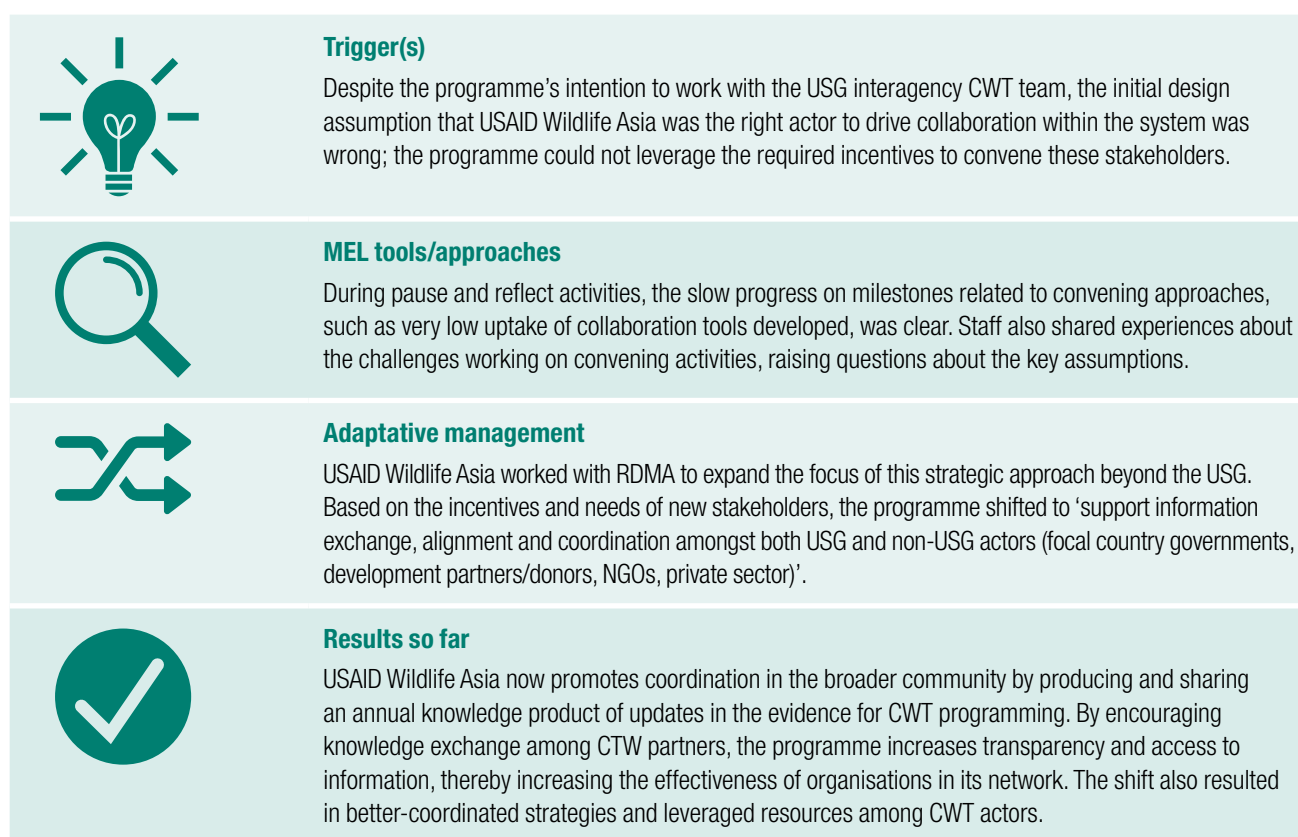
**Trigger(s)**

Despite the programme's intention to work with the USG interagency CWT team, the initial design assumption that USAID Wildlife Asia was the right actor to drive collaboration within the system was wrong; the programme could not leverage the required incentives to convene these stakeholders.

**MEL tools/approaches**

During pause and reflect activities, the slow progress on milestones related to convening approaches, such as very low uptake of collaboration tools developed, was clear. Staff also shared experiences about the challenges working on convening activities, raising questions about the key assumptions.

**Adaptative management**

USAID Wildlife Asia worked with RDMA to expand the focus of this strategic approach beyond the USG. Based on the incentives and needs of new stakeholders, the programme shifted to 'support information exchange, alignment and coordination amongst both USG and non-USG actors (focal country governments, development partners/donors, NGOs, private sector)'.

**Results so far**

USAID Wildlife Asia now promotes coordination in the broader community by producing and sharing an annual knowledge product of updates in the evidence for CWT programming. By encouraging knowledge exchange among CTW partners, the programme increases transparency and access to information, thereby increasing the effectiveness of organisations in its network. The shift also resulted in better-coordinated strategies and leveraged resources among CWT actors.